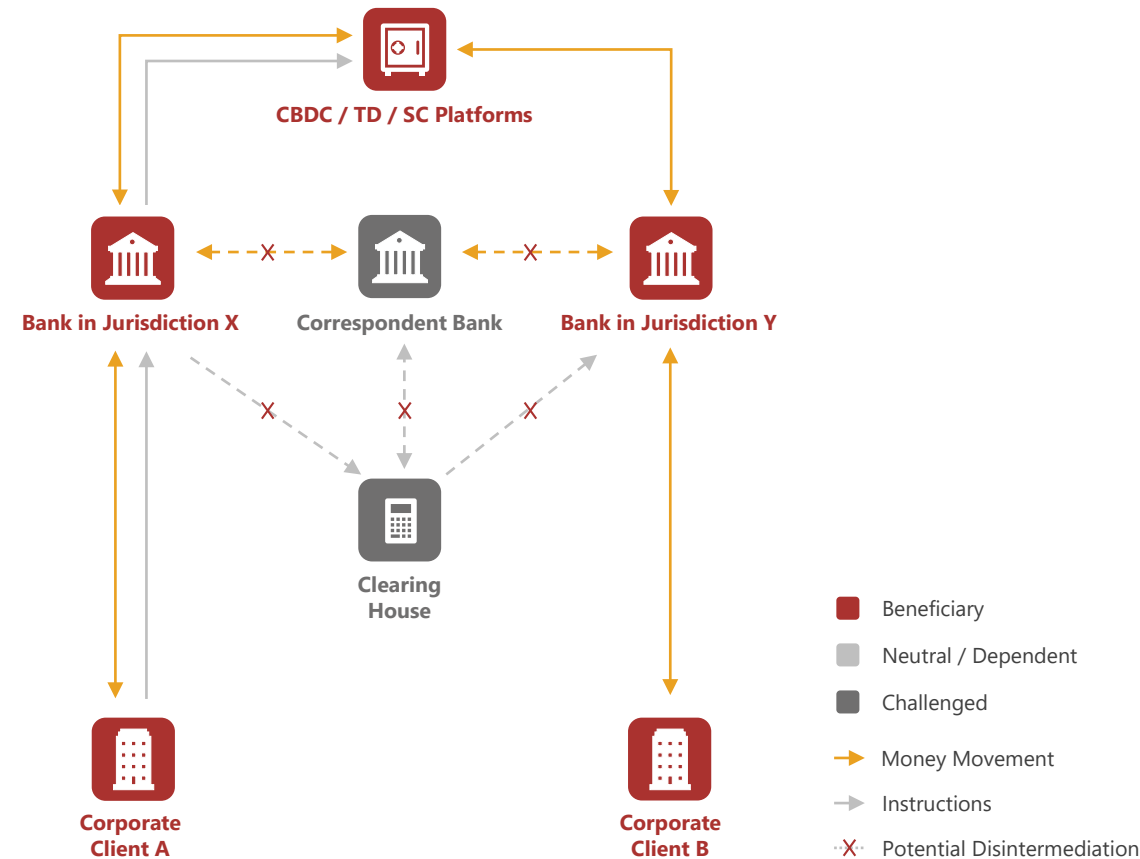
CBDC / TD / SC Platforms

Bank in Jurisdiction X

Correspondent Bank

Bank in Jurisdiction Y

Clearing House

Corporate Client A

Corporate Client B

Beneficiary

Neutral / Dependent

Challenged

Money Movement

Instructions

Potential Disintermediation